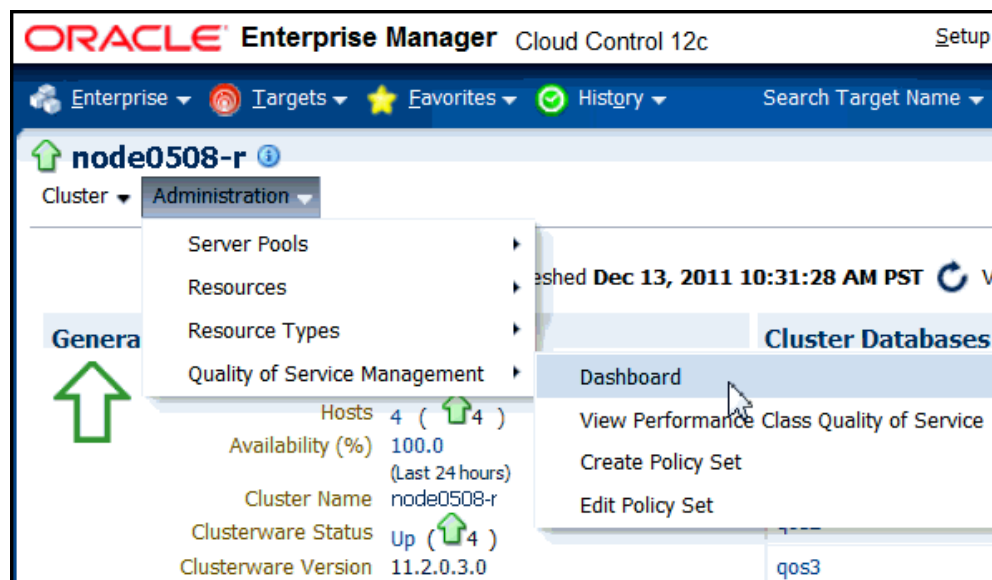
ORACLE Enterprise Manager Cloud Control 12c

Setup

Enterprise Targets Favorites History Search Target Name

node0508-r

Cluster Administration

Server Pools

Resources

Resource Types

Quality of Service Management

eshed Dec 13, 2011 10:31:28 AM PST

Genera

Cluster Databases

Dashboard

View Performance Class Quality of Service

Create Policy Set

Edit Policy Set

Hosts 4 ( 4 )

Availability (%) 100.0

(Last 24 hours)

Cluster Name node0508-r

Clusterware Status Up ( 4 )

Clusterware Version 11.2.0.3.0

qos2

qos3